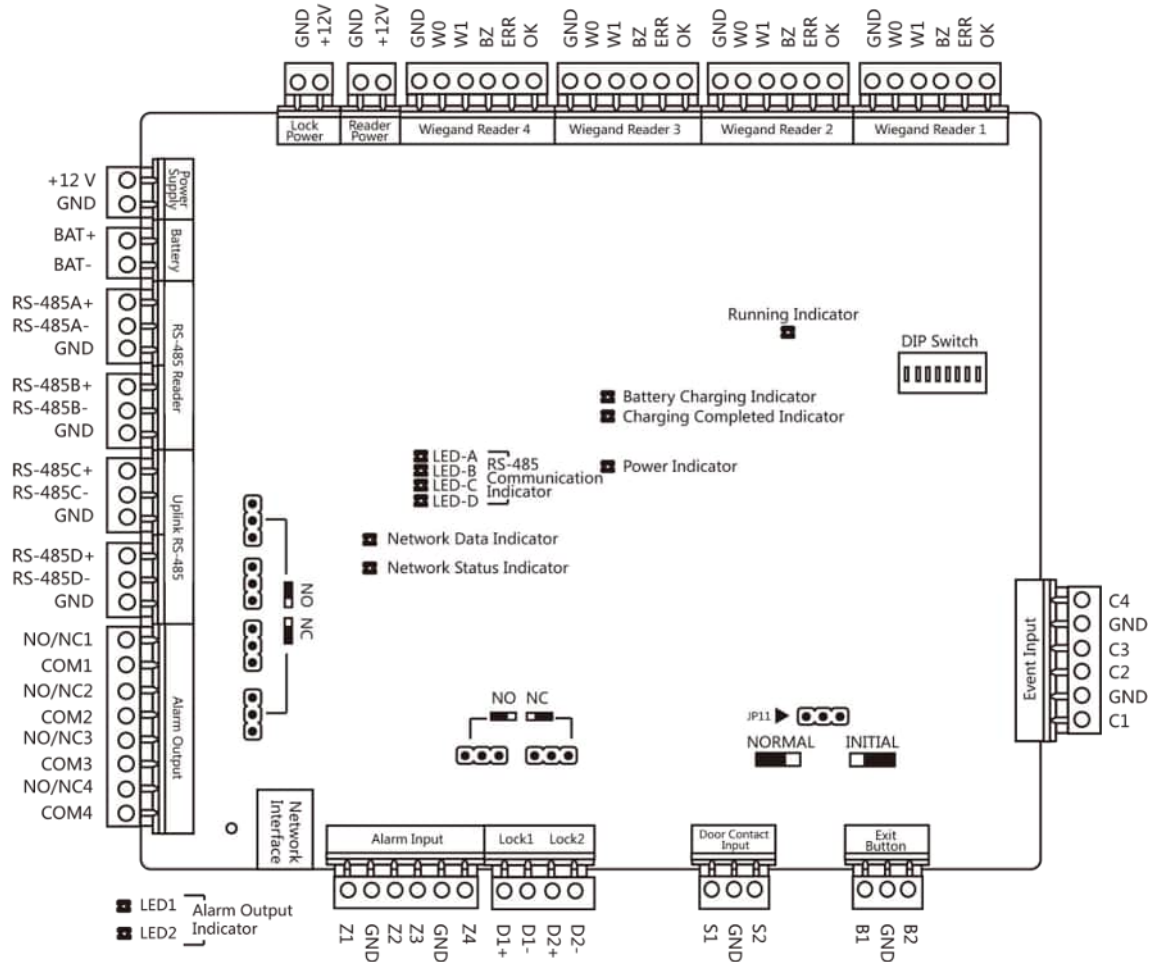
GND +12V GND +12V GND W0 W1 BZ ERR OK GND W0 W1 BZ ERR OK GND W0 W1 BZ ERR OK GND W0 W1 BZ ERR OK

Lock Power
Reader Power
Wiegand Reader 4
Wiegand Reader 3
Wiegand Reader 2
Wiegand Reader 1

+12 V
GND
Power Supply
BAT+
BAT-
Battery
RS-485A+
RS-485A-
GND
RS-485B+
RS-485B-
GND
RS-485 Reader
RS-485C+
RS-485C-
GND
RS-485D+
RS-485D-
GND
Uplink RS-485
NO/NC1
COM1
NO/NC2
COM2
NO/NC3
COM3
NO/NC4
COM4
Alarm Output

Running Indicator
DIP Switch
Battery Charging Indicator
Charging Completed Indicator
LED-A
LED-B
LED-C
LED-D
RS-485 Communication Indicator
Power Indicator
Network Data Indicator
Network Status Indicator
NO
NC
NO NC
JP11
NORMAL
INITIAL

Event Input
C4
GND
C3
C2
GND
C1

Network Interface
Alarm Input
Z1 GND Z2 Z3 GND Z4
Lock1 Lock2
D1+ D1- D2+ D2-
Door Contact Input
S1 GND S2
Exit Button
B1 GND B2

LED1
LED2
Alarm Output Indicator